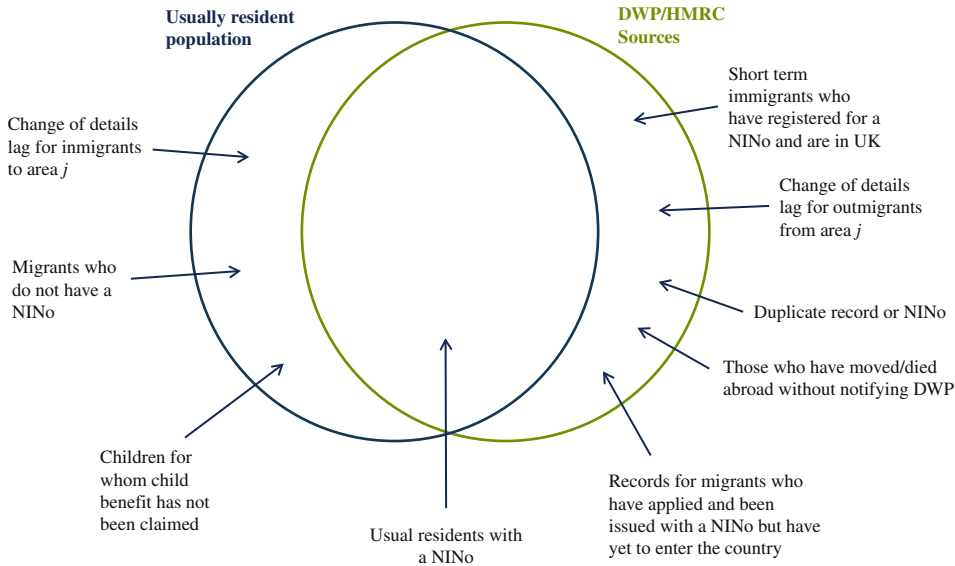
Usually resident population

DWP/HMRC Sources

Change of details lag for inmigrants to area $j$

Migrants who do not have a NINo

Children for whom child benefit has not been claimed

Usual residents with a NINo

Short term immigrants who have registered for a NINo and are in UK

Change of details lag for outmigrants from area $j$

Duplicate record or NINo

Those who have moved/died abroad without notifying DWP

Records for migrants who have applied and been issued with a NINo but have yet to enter the country